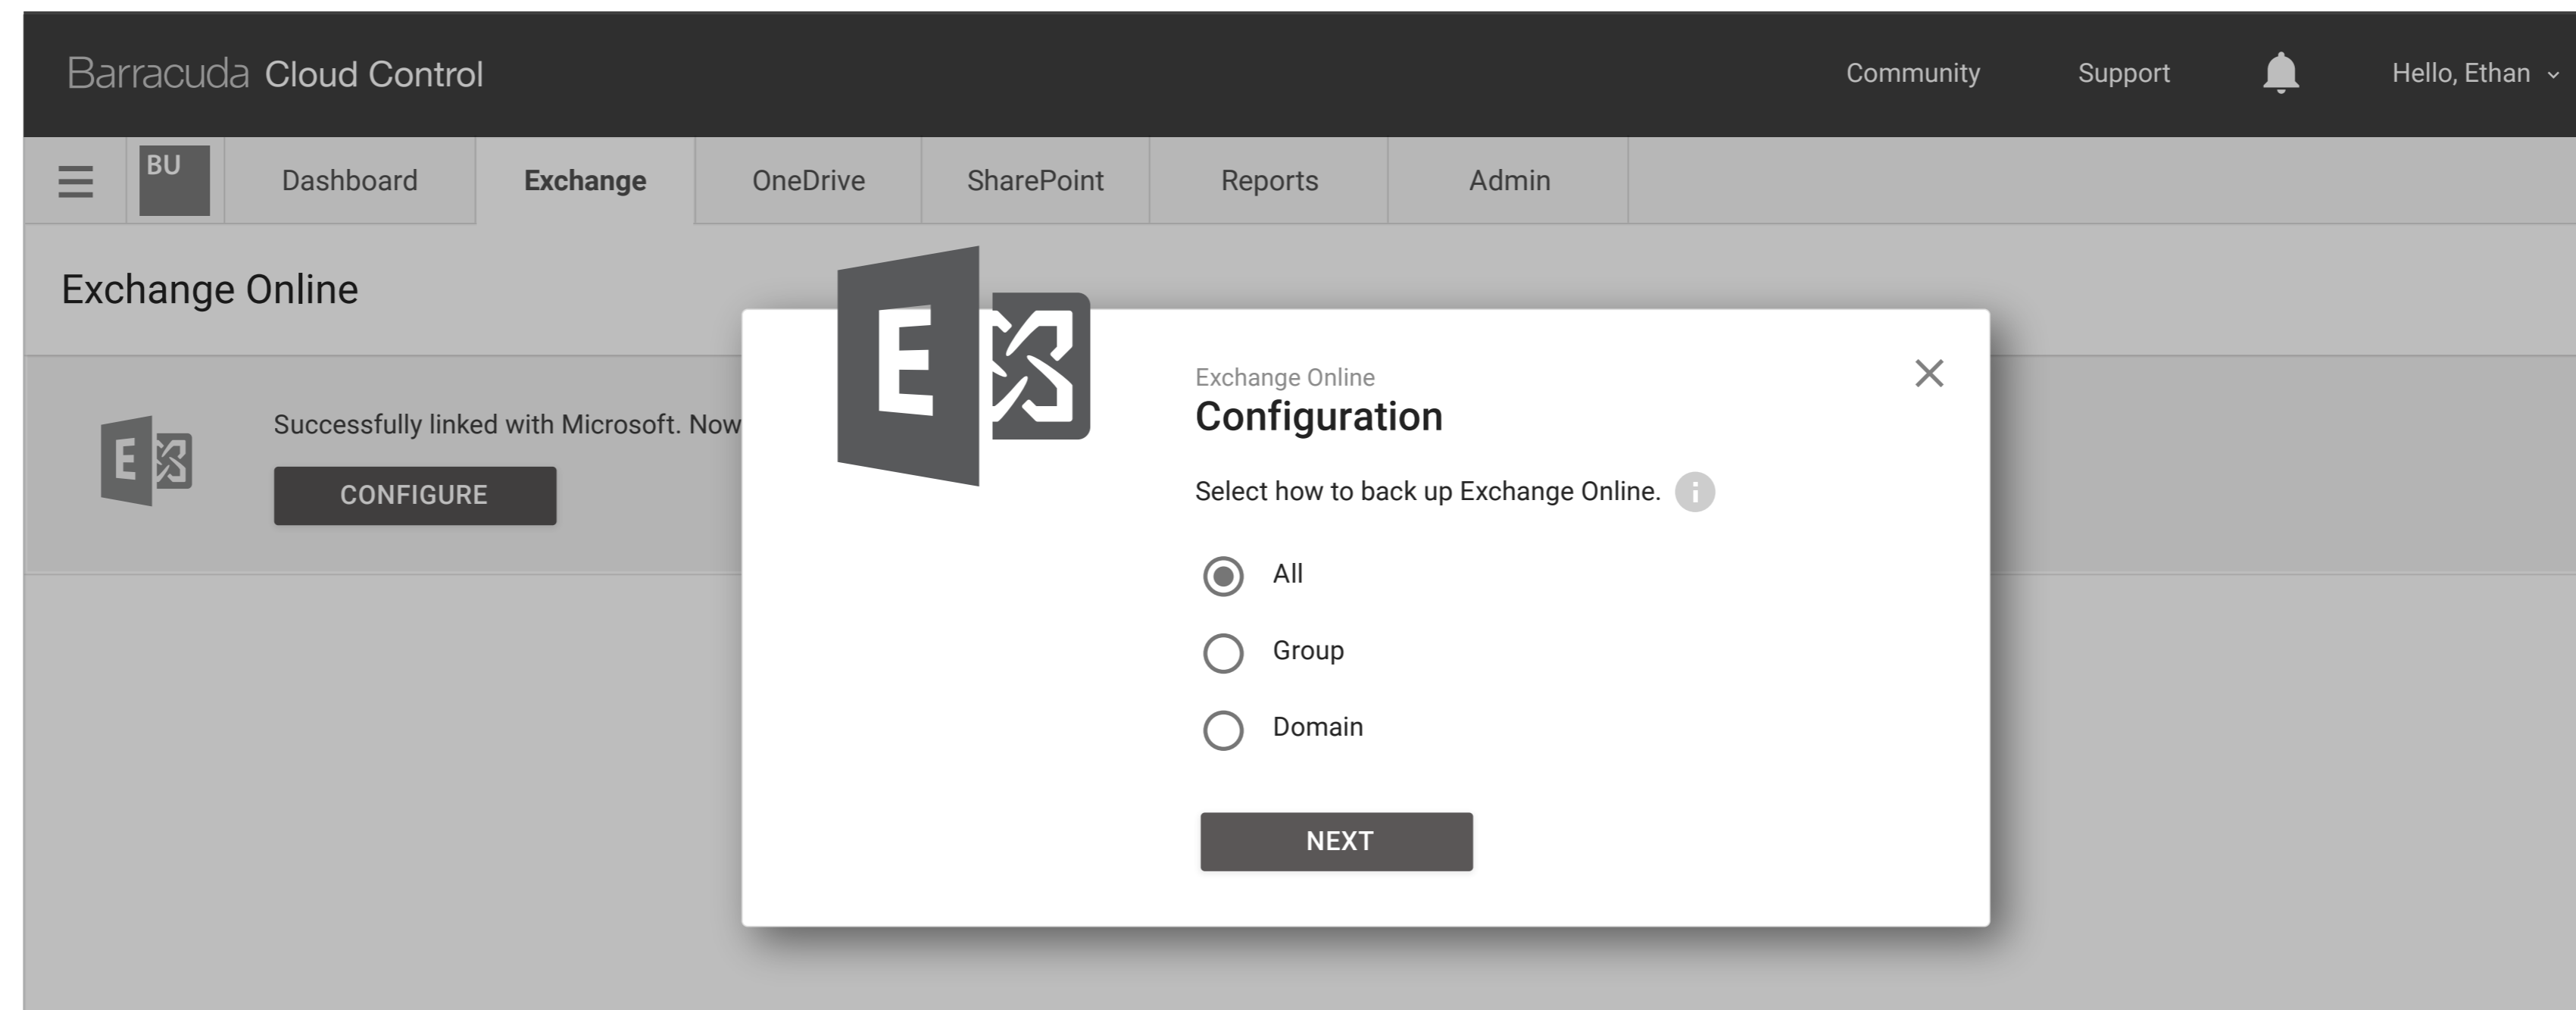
Barracuda Cloud Control

Community Support Hello, Ethan

BU Dashboard Exchange OneDrive SharePoint Reports Admin

Exchange Online

Successfully linked with Microsoft. Now

CONFIGURE

Exchange Online
Configuration

Select how to back up Exchange Online.

All

Group

Domain

NEXT